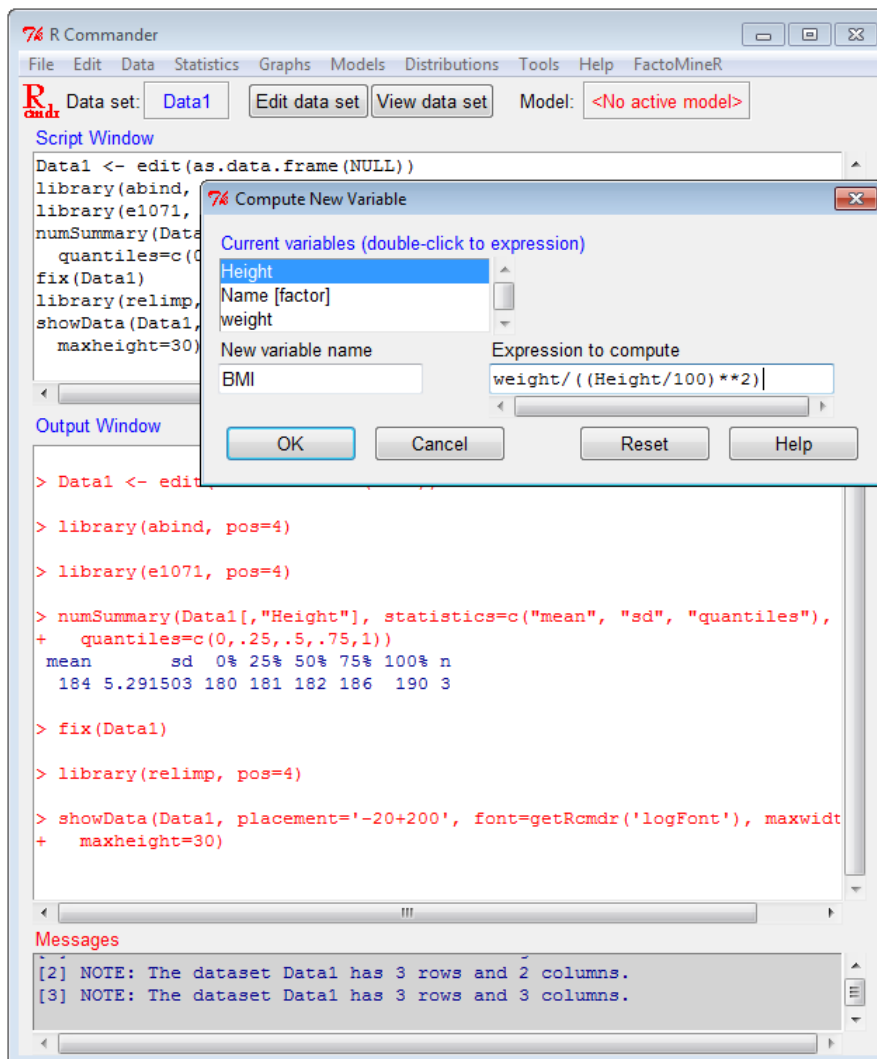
R Commander

File Edit Data Statistics Graphs Models Distributions Tools Help FactoMineR

Data set: Data1 Edit data set View data set Model: <No active model>

Script Window

Data1 <- edit(as.data.frame(NULL))
library(abind,
library(e1071,
numSummary(Data
quantiles=c(0
fix(Data1)
library(relimp,
showData(Data1,
maxheight=30)

Compute New Variable

Current variables (double-click to expression)
Height
Name [factor]
weight

New variable name
BMI

Expression to compute
weight/((Height/100)**2)

OK Cancel Reset Help

Output Window

> Data1 <- edit

> library(abind, pos=4)

> library(e1071, pos=4)

> numSummary(Data1[,"Height"], statistics=c("mean", "sd", "quantiles"),
+ quantiles=c(0,.25,.5,.75,1))
mean sd 0% 25% 50% 75% 100% n
184 5.291503 180 181 182 186 190 3

> fix(Data1)

> library(relimp, pos=4)

> showData(Data1, placement='-20+200', font=getRcmdr('logFont'), maxwidt
+ maxheight=30)

Messages

[2] NOTE: The dataset Data1 has 3 rows and 2 columns.
[3] NOTE: The dataset Data1 has 3 rows and 3 columns.